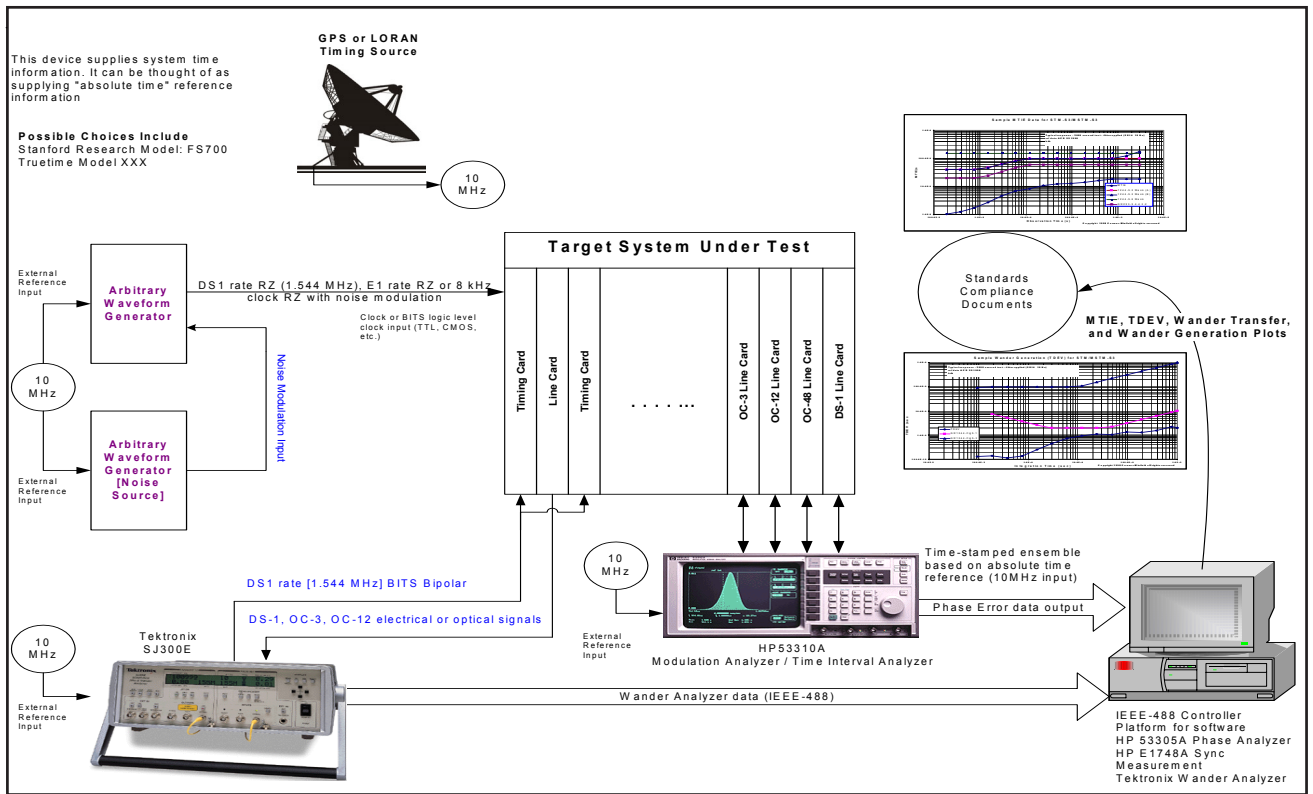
GPS or LORAN Timing Source

This device supplies system time information. It can be thought of as supplying "absolute time" reference information

Possible Choices Include
Stanford Research Model: FS700
Truetime Model XXX

10 MHz

Target System Under Test

External Reference Input

Arbitrary Waveform Generator

DS1 rate RZ (1.544 MHz), E1 rate RZ or 8 kHz clock RZ with noise modulation

Clock or BITS logic level clock input (TTL, CMOS, etc.)

Noise Modulation Input

10 MHz

Arbitrary Waveform Generator [Noise Source]

External Reference Input

Timing Card

Line Card

Timing Card

. . . . ...

OC-3 Line Card

OC-12 Line Card

OC-48 Line Card

DS-1 Line Card

Standards Compliance Documents

MTIE, TDEV, Wander Transfer, and Wander Generation Plots

10 MHz

Time-stamped ensemble based on absolute time reference (10MHz input)

Phase Error data output

DS1 rate [1.544 MHz] BITS Bipolar

DS-1, OC-3, OC-12 electrical or optical signals

External Reference Input

HP53310A
Modulation Analyzer / Time Interval Analyzer

10 MHz

Tektronix SJ300E

External Reference Input

Wander Analyzer data (IEEE-488)

IEEE-488 Controller
Platform for software
HP 53305A Phase Analyzer
HP E1748A Sync Measurement
Tektronix Wander Analyzer